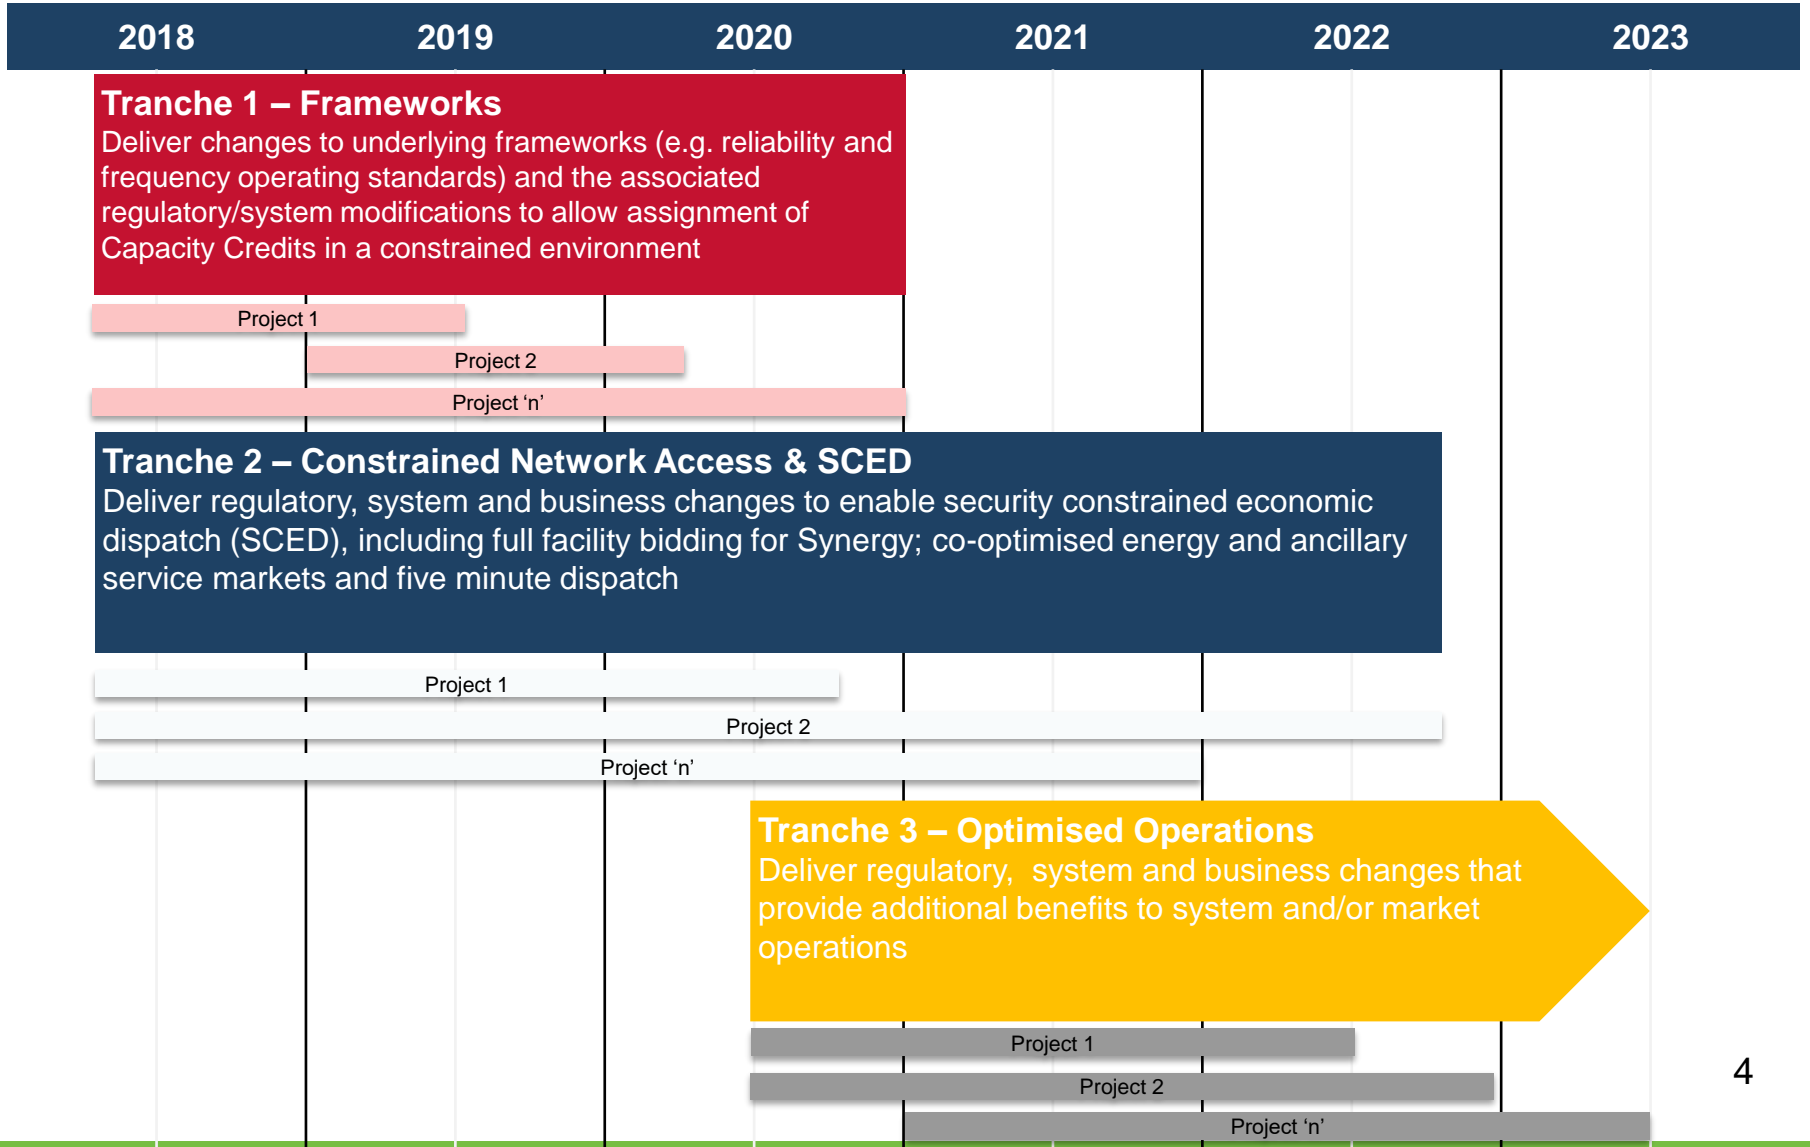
2018 2019 2020 2021 2022 2023

Tranche 1 – Frameworks
Deliver changes to underlying frameworks (e.g. reliability and frequency operating standards) and the associated regulatory/system modifications to allow assignment of Capacity Credits in a constrained environment

Project 1
Project 2
Project ‘n’

Tranche 2 – Constrained Network Access & SCED
Deliver regulatory, system and business changes to enable security constrained economic dispatch (SCED), including full facility bidding for Synergy; co-optimised energy and ancillary service markets and five minute dispatch

Project 1
Project 2
Project ‘n’

Tranche 3 – Optimised Operations
Deliver regulatory, system and business changes that provide additional benefits to system and/or market operations

Project 1
Project 2
Project ‘n’

4